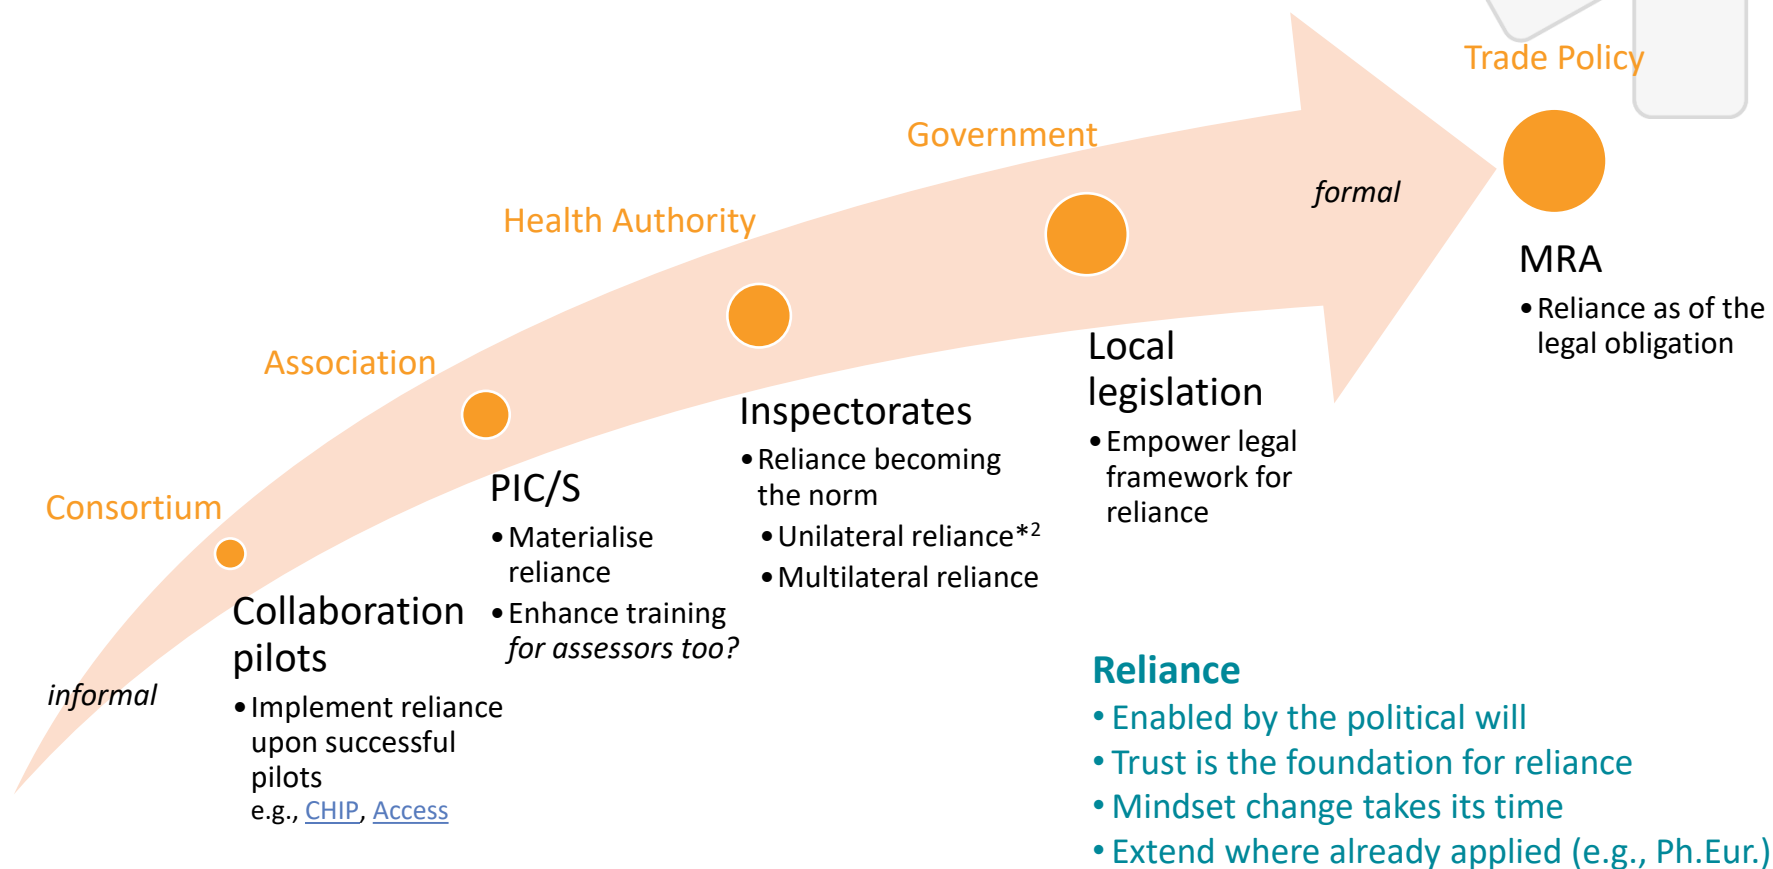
Trade Policy

Government

formal

Health Authority

MRA

• Reliance as of the legal obligation

Association

Local legislation

• Empower legal framework for reliance

Inspectorates

• Reliance becoming the norm

• Unilateral reliance*$^2$

• Multilateral reliance

PIC/S

• Materialise reliance

• Enhance training *for assessors too?*

Consortium

Collaboration pilots

• Implement reliance upon successful pilots

e.g., CHIP, Access

informal

Reliance

• Enabled by the political will

• Trust is the foundation for reliance

• Mindset change takes its time

• Extend where already applied (e.g., Ph.Eur.)